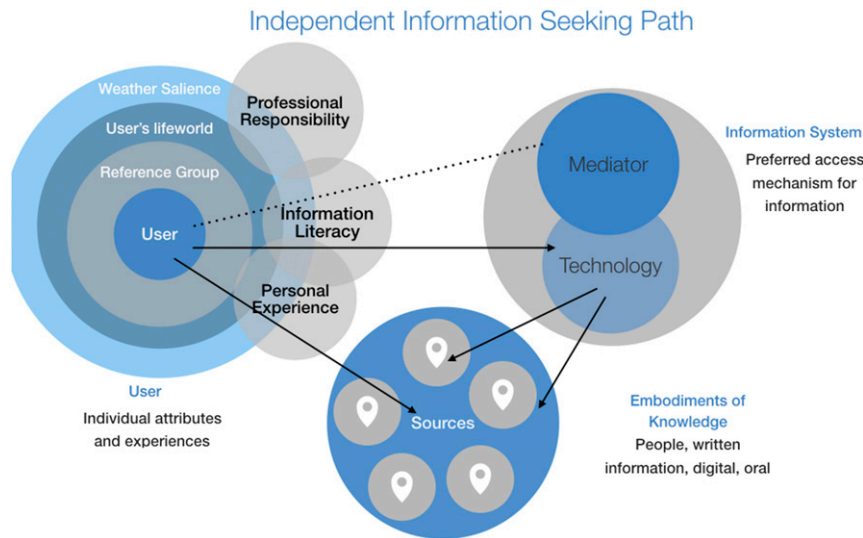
Independent Information Seeking Path

Weather Salience

User's lifeworld

Reference Group

User

Professional Responsibility

Information Literacy

Personal Experience

Mediator

Technology

Information System

Preferred access mechanism for information

Sources

User

Individual attributes and experiences

Embodiments of Knowledge

People, written information, digital, oral